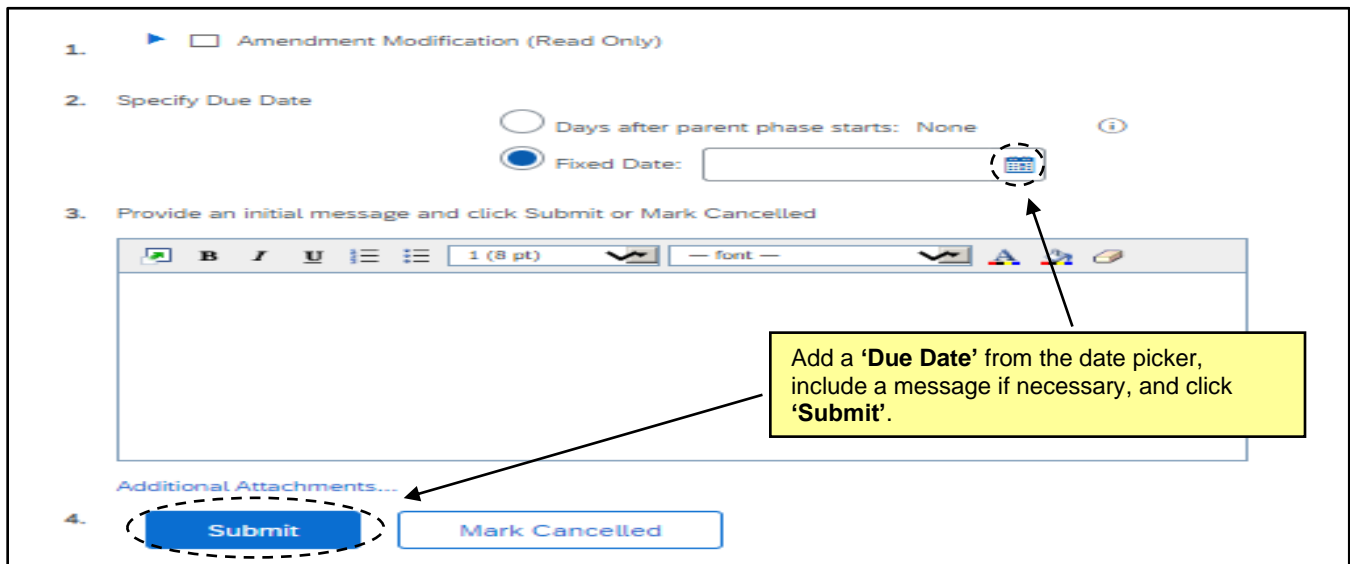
1. Amendment Modification (Read Only)

2. Specify Due Date

Days after parent phase starts: None

Fixed Date:

3. Provide an initial message and click Submit or Mark Cancelled

B I U 1 (8 pt) — font —

Add a **'Due Date'** from the date picker, include a message if necessary, and click **'Submit'**.

Additional Attachments...

4. Submit Mark Cancelled